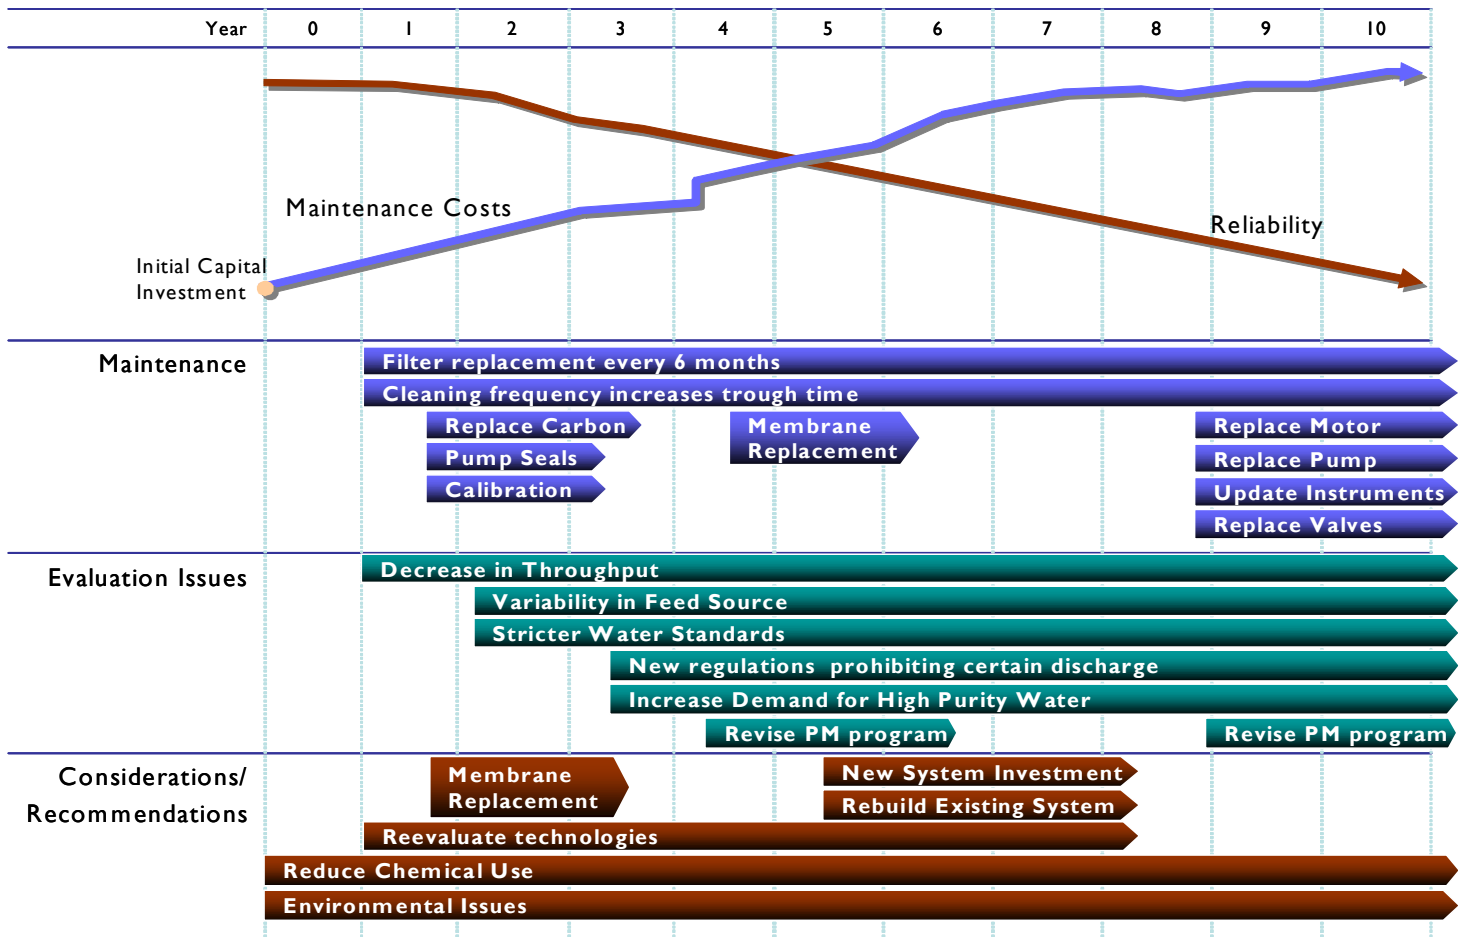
Year 0 1 2 3 4 5 6 7 8 9 10

Maintenance Costs

Reliability

Initial Capital Investment

Maintenance

Filter replacement every 6 months

Cleaning frequency increases trough time

Replace Carbon

Pump Seals

Calibration

Membrane Replacement

Replace Motor

Replace Pump

Update Instruments

Replace Valves

Evaluation Issues

Decrease in Throughput

Variability in Feed Source

Stricter Water Standards

New regulations prohibiting certain discharge

Increase Demand for High Purity Water

Revise PM program

Revise PM program

Considerations/ Recommendations

Membrane Replacement

New System Investment

Rebuild Existing System

Reevaluate technologies

Reduce Chemical Use

Environmental Issues